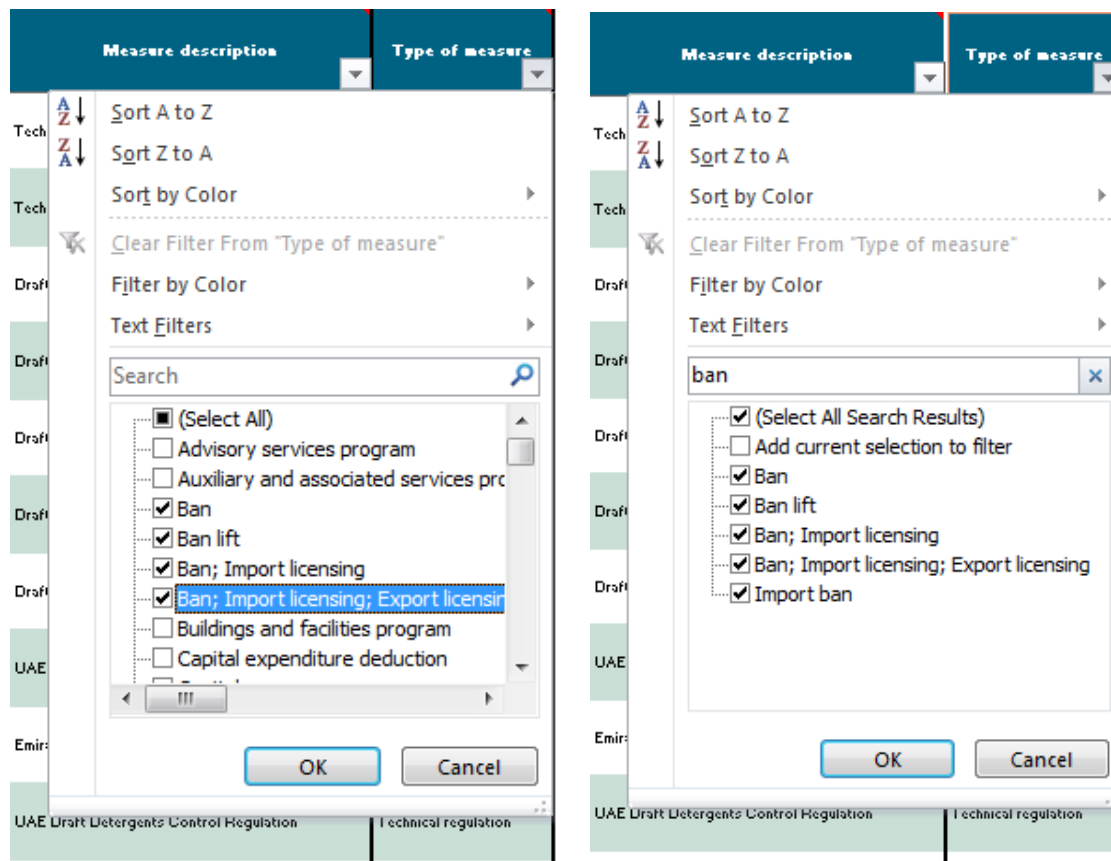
Measure description | Type of measure

Tech
Tech
Draf
Draf
Draf
Draf
Draf
UAE
Emir

Sort A to Z
Sort Z to A
Sort by Color
Clear Filter From "Type of measure"
Filter by Color
Text Filters
Search
(Select All)
Advisory services program
Auxiliary and associated services pro
Ban
Ban lift
Ban; Import licensing
Ban; Import licensing; Export licensin
Buildings and facilities program
Capital expenditure deduction
OK
Cancel

UAE Draft Detergents Control Regulation | Technical regulation

Measure description | Type of measure

Tech
Tech
Draf
Draf
Draf
Draf
Draf
UAE
Emir

Sort A to Z
Sort Z to A
Sort by Color
Clear Filter From "Type of measure"
Filter by Color
Text Filters
ban
(Select All Search Results)
Add current selection to filter
Ban
Ban lift
Ban; Import licensing
Ban; Import licensing; Export licensing
Import ban
OK
Cancel

UAE Draft Detergents Control Regulation | Technical regulation